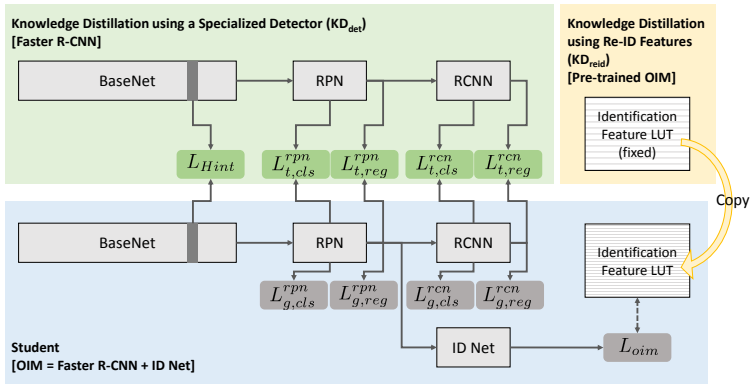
Knowledge Distillation using a Specialized Detector ($KD_{det}$)
[Faster R-CNN]

BaseNet

RPN

RCNN

$L_{Hint}$

$L_{t,cls}^{rpn}$

$L_{t,reg}^{rpn}$

$L_{t,cls}^{rcn}$

$L_{t,reg}^{rcn}$

Knowledge Distillation using Re-ID Features ($KD_{reid}$)
[Pre-trained OIM]

Identification Feature LUT (fixed)

Copy

BaseNet

RPN

RCNN

Identification Feature LUT

$L_{g,cls}^{rpn}$

$L_{g,reg}^{rpn}$

$L_{g,cls}^{rcn}$

$L_{g,reg}^{rcn}$

ID Net

$L_{oim}$

Student
[OIM = Faster R-CNN + ID Net]